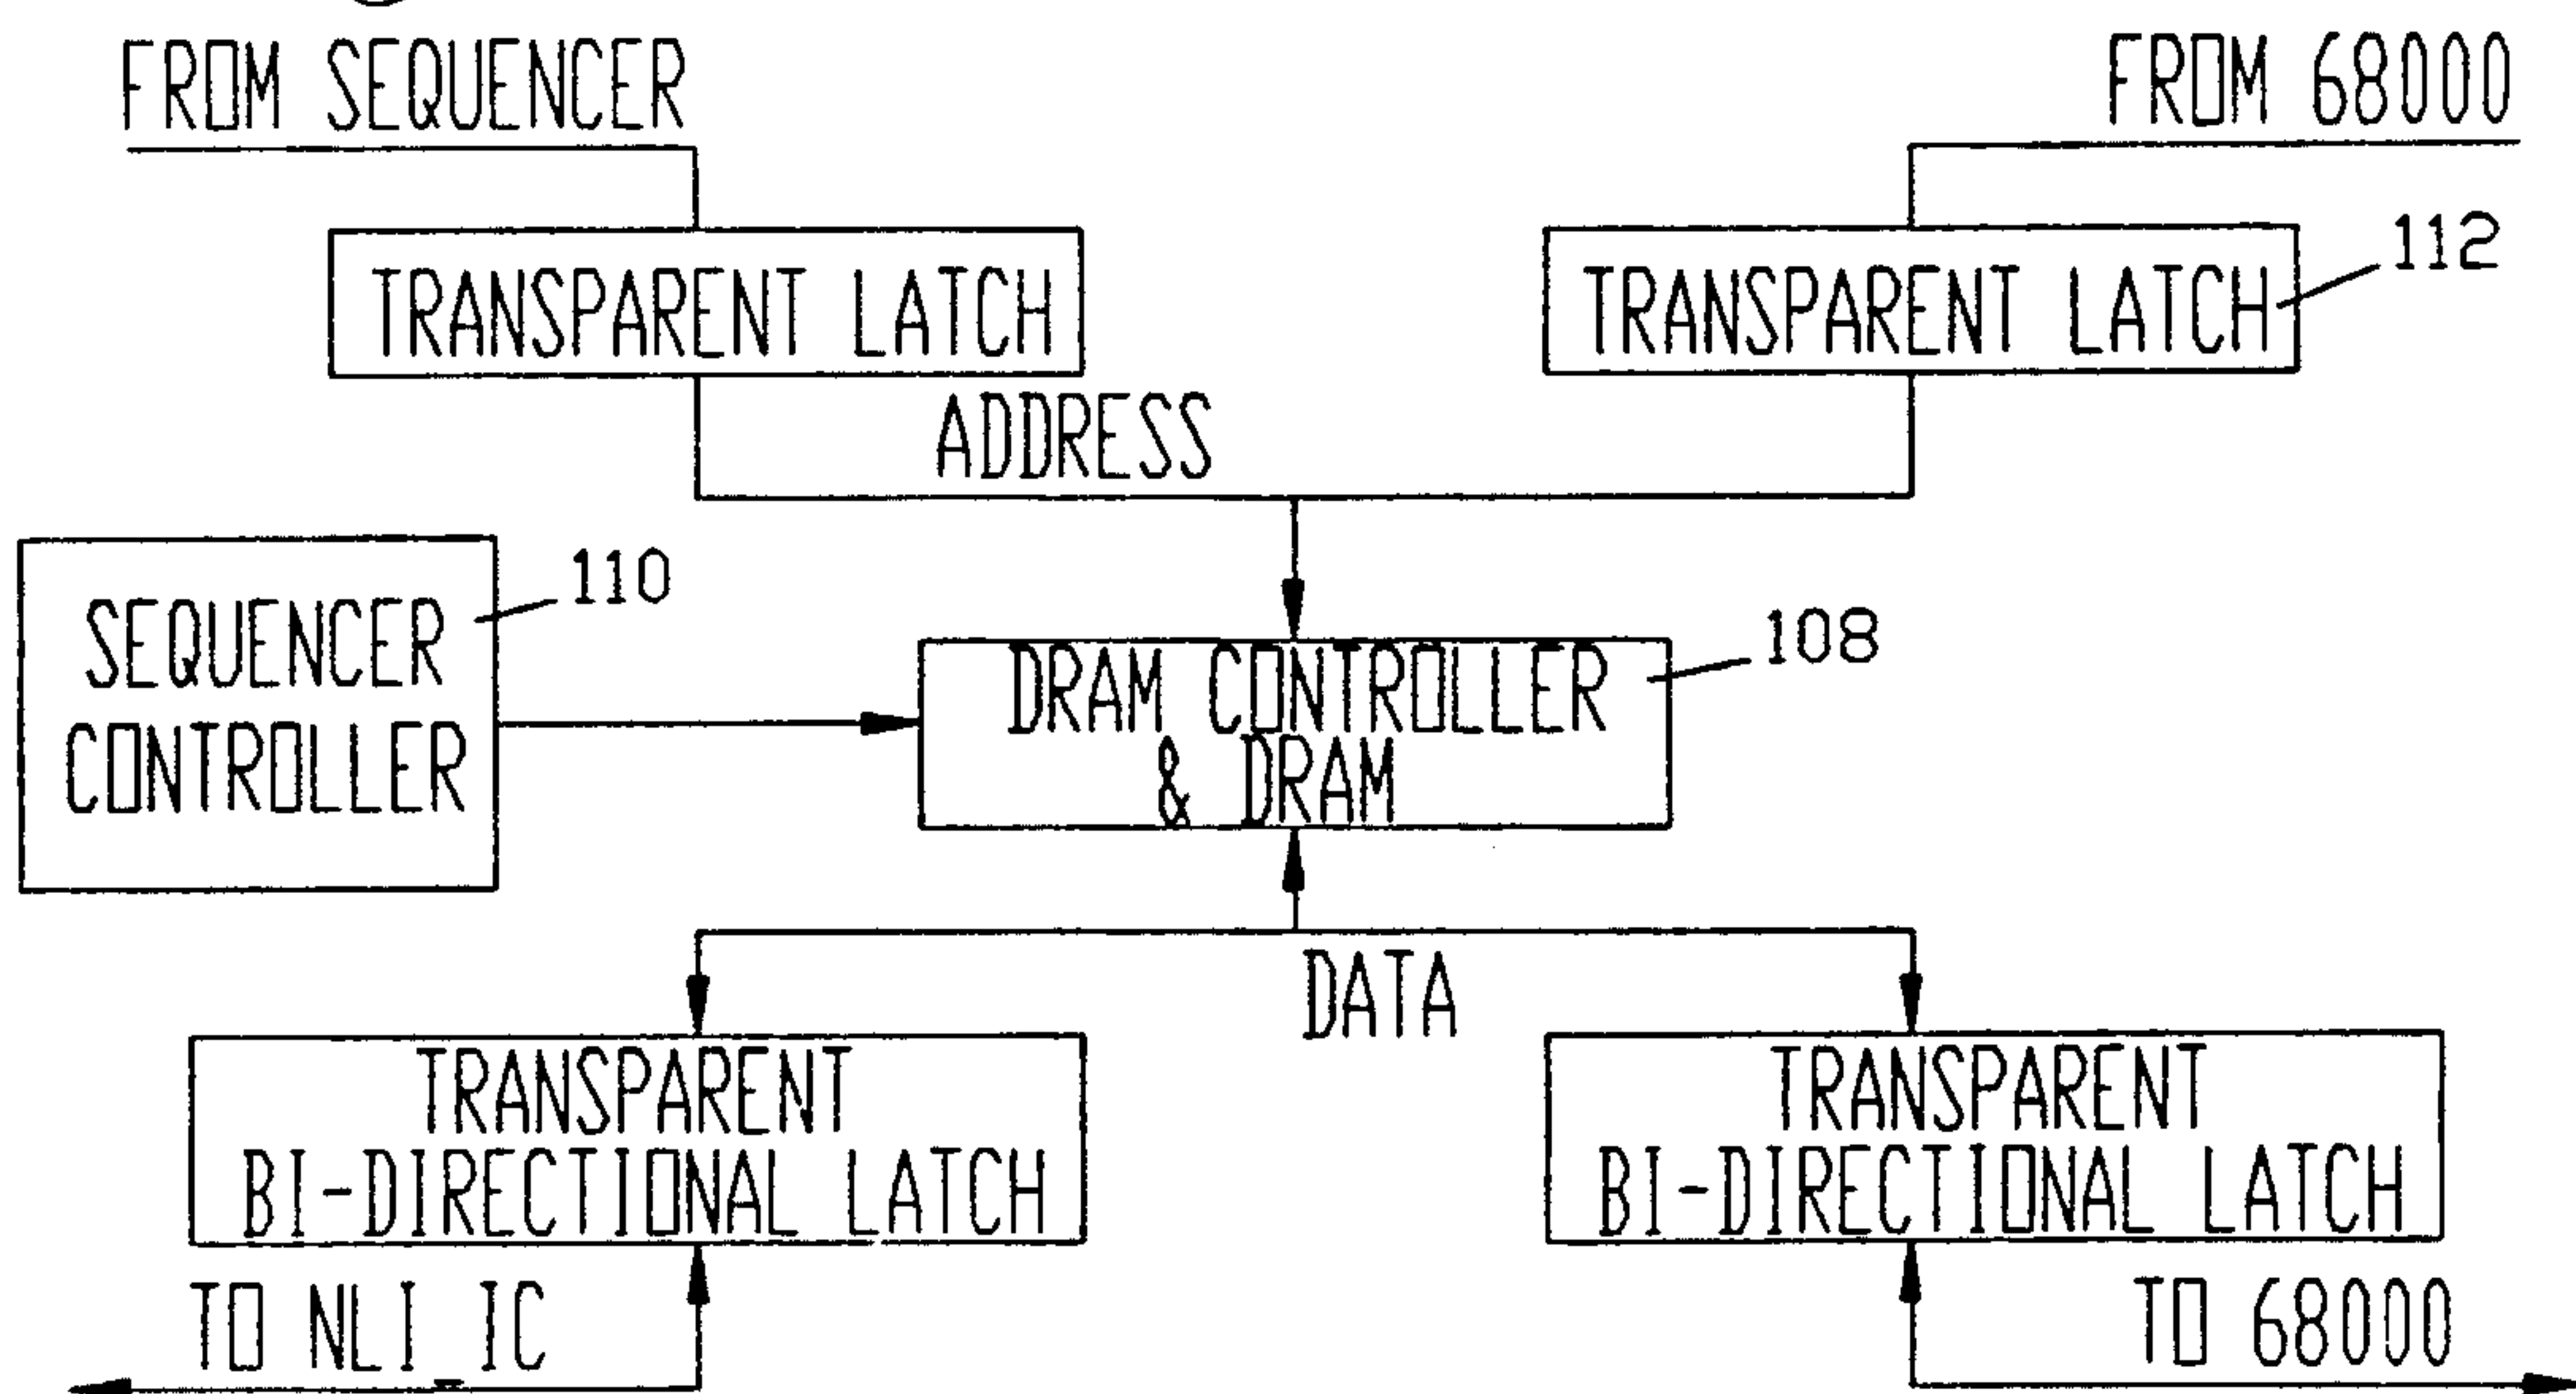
FROM SEQUENCER

FROM 68000

TRANSPARENT LATCH

TRANSPARENT LATCH

112

ADDRESS

SEQUENCER CONTROLLER

110

DRAM CONTROLLER & DRAM

108

DATA

TRANSPARENT BI-DIRECTIONAL LATCH

TRANSPARENT BI-DIRECTIONAL LATCH

TO NLI IC

TO 68000